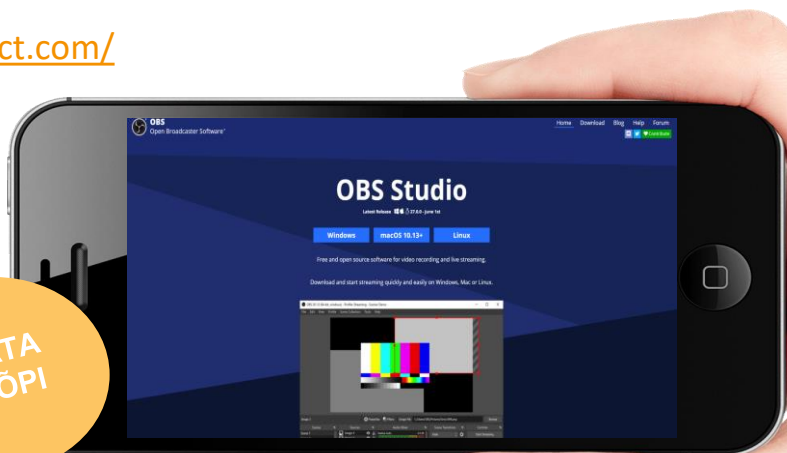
ct.com/

OBS
Open Broadcaster Software®

Home Download Blog Help Forum

OBS Studio

Latest Release 27.0.0 - June 1st

Windows macOS 10.13+ Linux

Free and open source software for video recording and live streaming.

Download and start streaming quickly and easily on Windows, Mac or Linux.

TA
ÕPI